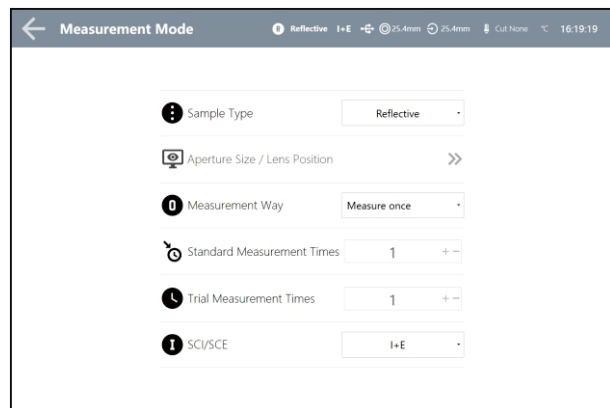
Measurement Mode Reflective I+E 25.4mm 25.4mm Cut None ℃ 16:19:19

Sample Type Reflective

Aperture Size / Lens Position >>

Measurement Way Measure once

Standard Measurement Times 1 + −

Trial Measurement Times 1 + −

SCI/SCE I+E